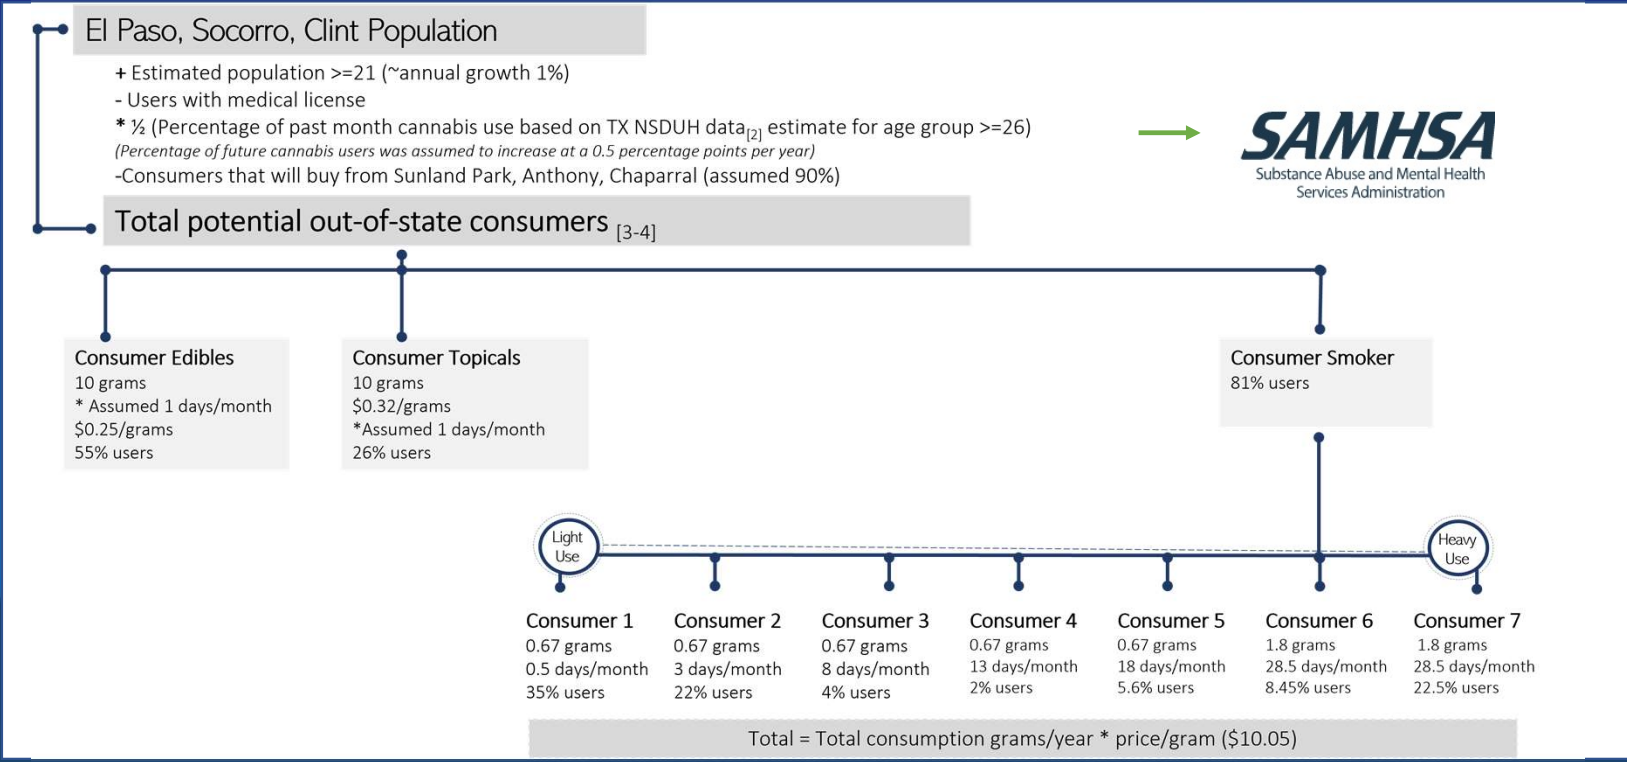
El Paso, Socorro, Clint Population

+ Estimated population >=21 (~annual growth 1%)
- Users with medical license
* ½ (Percentage of past month cannabis use based on TX NSDUH data$_{[2]}$ estimate for age group >=26)
(Percentage of future cannabis users was assumed to increase at a 0.5 percentage points per year)
-Consumers that will buy from Sunland Park, Anthony, Chaparral (assumed 90%)

SAMHSA
Substance Abuse and Mental Health Services Administration

Total potential out-of-state consumers $_{[3-4]}$

Consumer Edibles
10 grams
* Assumed 1 days/month
$0.25/grams
55% users

Consumer Topicals
10 grams
$0.32/grams
*Assumed 1 days/month
26% users

Consumer Smoker
81% users

Light Use

Heavy Use

Consumer 1
0.67 grams
0.5 days/month
35% users

Consumer 2
0.67 grams
3 days/month
22% users

Consumer 3
0.67 grams
8 days/month
4% users

Consumer 4
0.67 grams
13 days/month
2% users

Consumer 5
0.67 grams
18 days/month
5.6% users

Consumer 6
1.8 grams
28.5 days/month
8.45% users

Consumer 7
1.8 grams
28.5 days/month
22.5% users

Total = Total consumption grams/year * price/gram ($10.05)